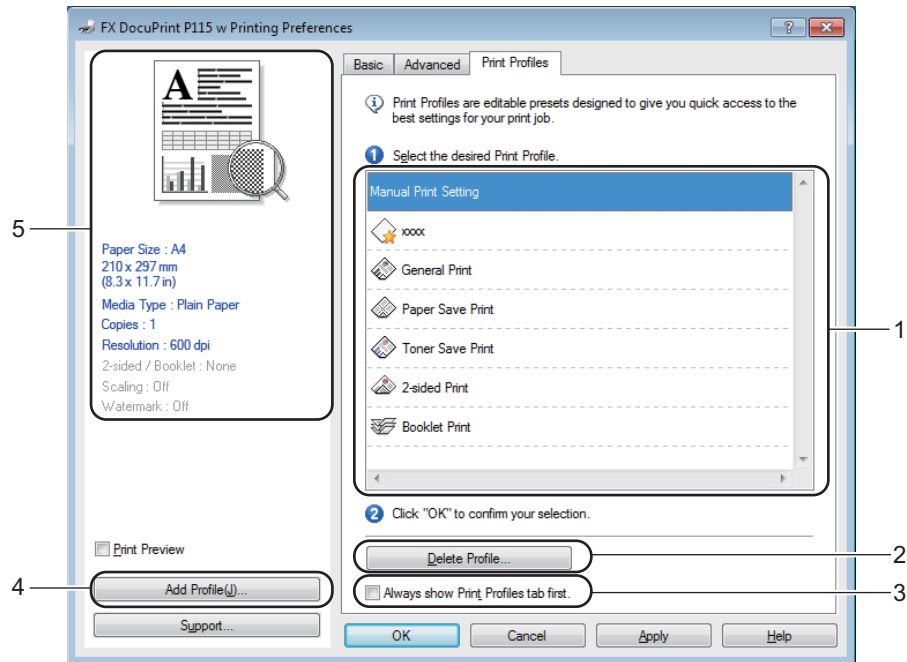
FX DocuPrint P115 w Printing Preferences

?

Basic | Advanced | Print Profiles

Print Profiles are editable presets designed to give you quick access to the best settings for your print job.

1 Select the desired Print Profile.

Manual Print Setting

xxxx

General Print

Paper Save Print

Toner Save Print

2-sided Print

Booklet Print

2 Click "OK" to confirm your selection.

Delete Profile...

Always show Print Profiles tab first.

Paper Size : A4
210 x 297 mm
(8.3 x 11.7 in)
Media Type : Plain Paper
Copies : 1
Resolution : 600 dpi
2-sided / Booklet : None
Scaling : Off
Watermark : Off

Print Preview

Add Profile(J)...

Support...

OK | Cancel | Apply | Help

5

1

2

3

4